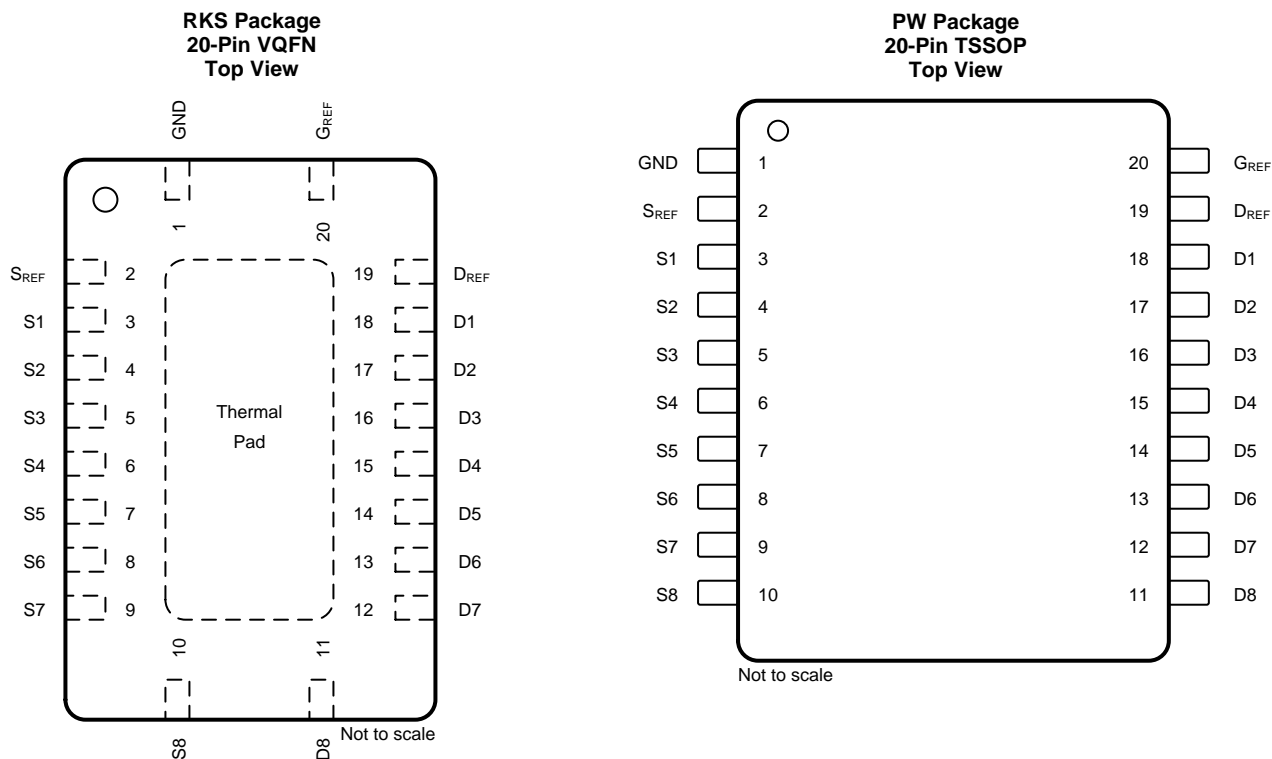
RKS Package
20-Pin VQFN
Top View

GND
$G_{REF}$
1
20
$S_{REF}$ 2
S1 3
S2 4
S3 5
S4 6
S5 7
S6 8
S7 9
19 $D_{REF}$
18 D1
17 D2
16 D3
15 D4
14 D5
13 D6
12 D7
Thermal Pad
10
11
S8
D8
Not to scale

PW Package
20-Pin TSSOP
Top View

GND 1
$S_{REF}$ 2
S1 3
S2 4
S3 5
S4 6
S5 7
S6 8
S7 9
S8 10
20 $G_{REF}$
19 $D_{REF}$
18 D1
17 D2
16 D3
15 D4
14 D5
13 D6
12 D7
11 D8
Not to scale